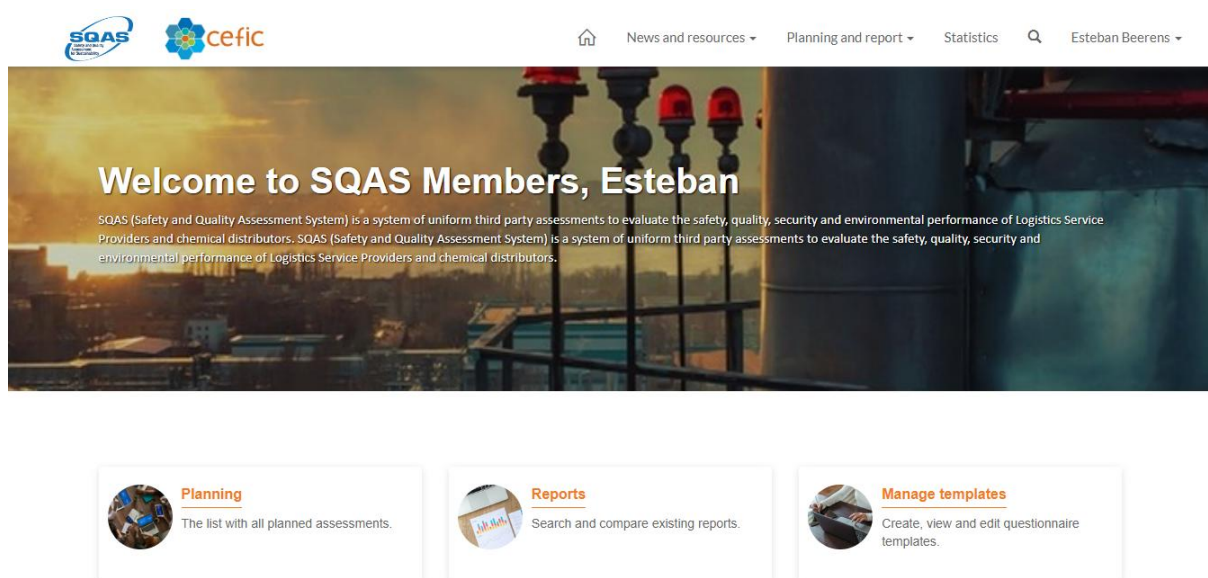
SQAS cefic

News and resources ▾ Planning and report ▾ Statistics Esteban Beerens ▾

Welcome to SQAS Members, Esteban

SQAS (Safety and Quality Assessment System) is a system of uniform third party assessments to evaluate the safety, quality, security and environmental performance of Logistics Service Providers and chemical distributors. SQAS (Safety and Quality Assessment System) is a system of uniform third party assessments to evaluate the safety, quality, security and environmental performance of Logistics Service Providers and chemical distributors.

Planning
The list with all planned assessments.

Reports
Search and compare existing reports.

Manage templates
Create, view and edit questionnaire templates.